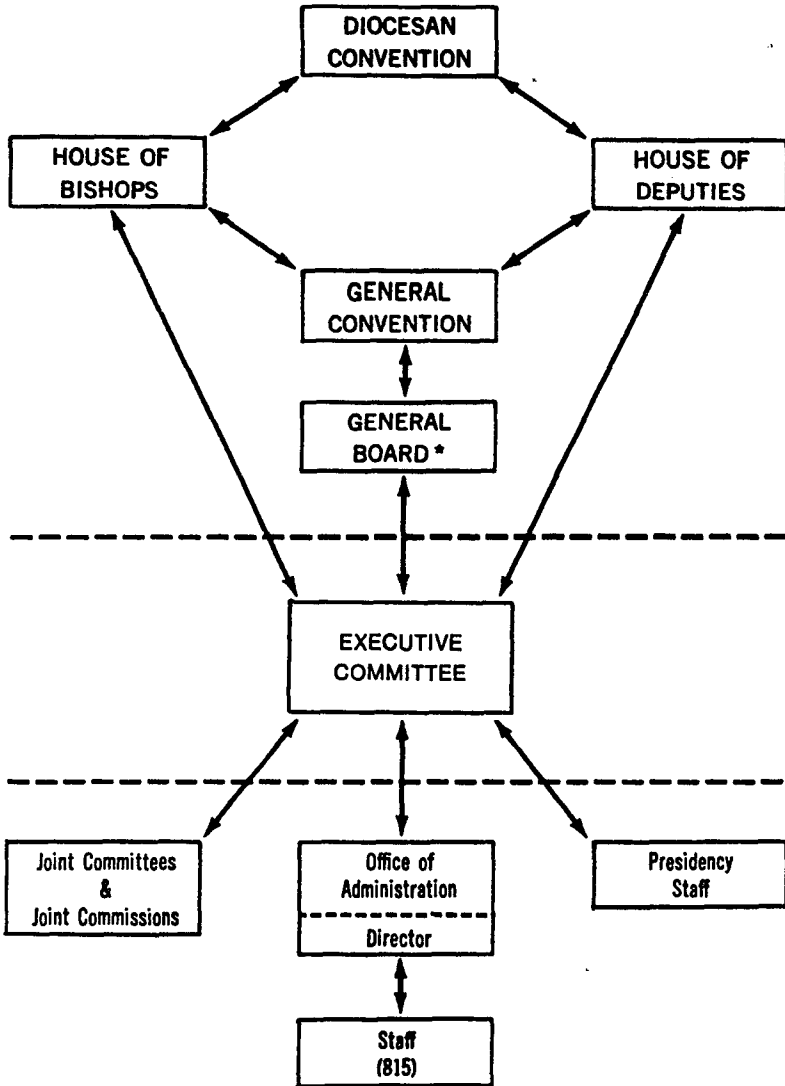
DIOCESAN CONVENTION

HOUSE OF BISHOPS

HOUSE OF DEPUTIES

GENERAL CONVENTION

GENERAL BOARD *

EXECUTIVE COMMITTEE

Joint Committees & Joint Commissions

Office of Administration

Director

Presidency Staff

Staff (815)